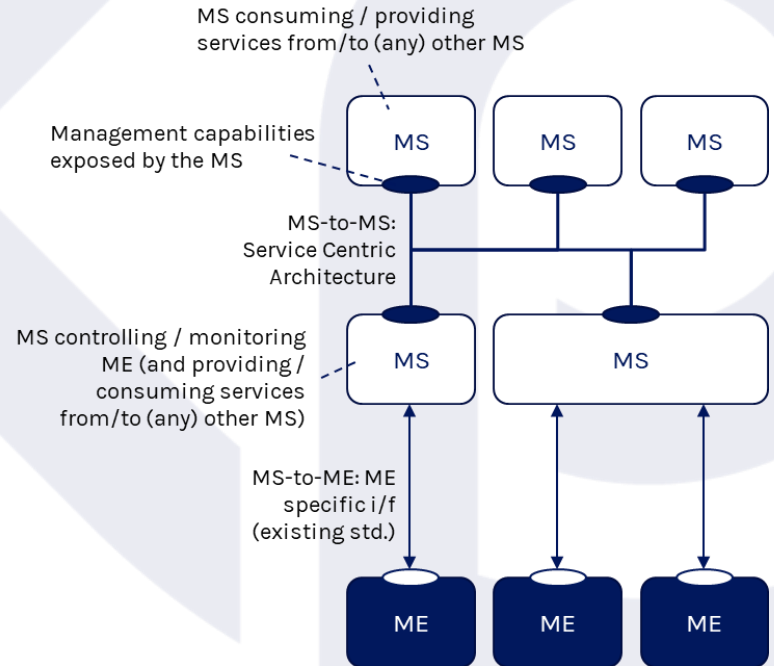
MS consuming / providing services from/to (any) other MS

Management capabilities exposed by the MS

MS

MS

MS

MS-to-MS: Service Centric Architecture

MS controlling / monitoring ME (and providing / consuming services from/to (any) other MS)

MS

MS

MS-to-ME: ME specific i/f (existing std.)

ME

ME

ME